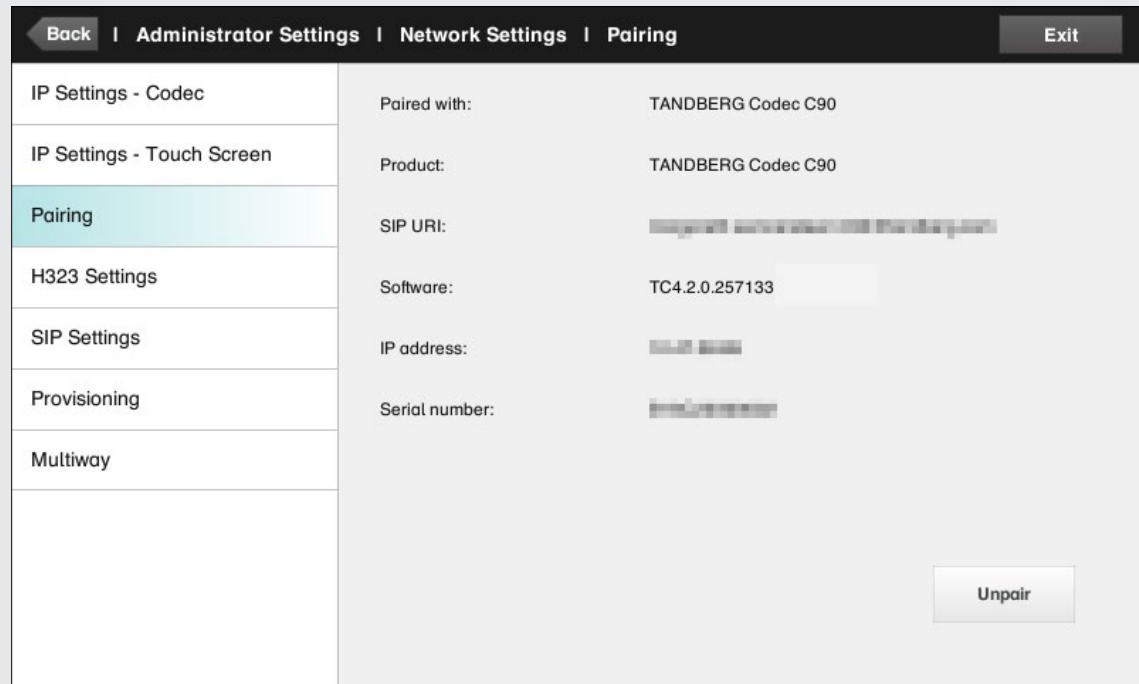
Back | Administrator Settings | Network Settings | Pairing

Exit

IP Settings - Codec

IP Settings - Touch Screen

Pairing

H323 Settings

SIP Settings

Provisioning

Multiway

Paired with: TANDBERG Codec C90

Product: TANDBERG Codec C90

SIP URI: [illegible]

Software: TC4.2.0.257133

IP address: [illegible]

Serial number: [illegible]

Unpair